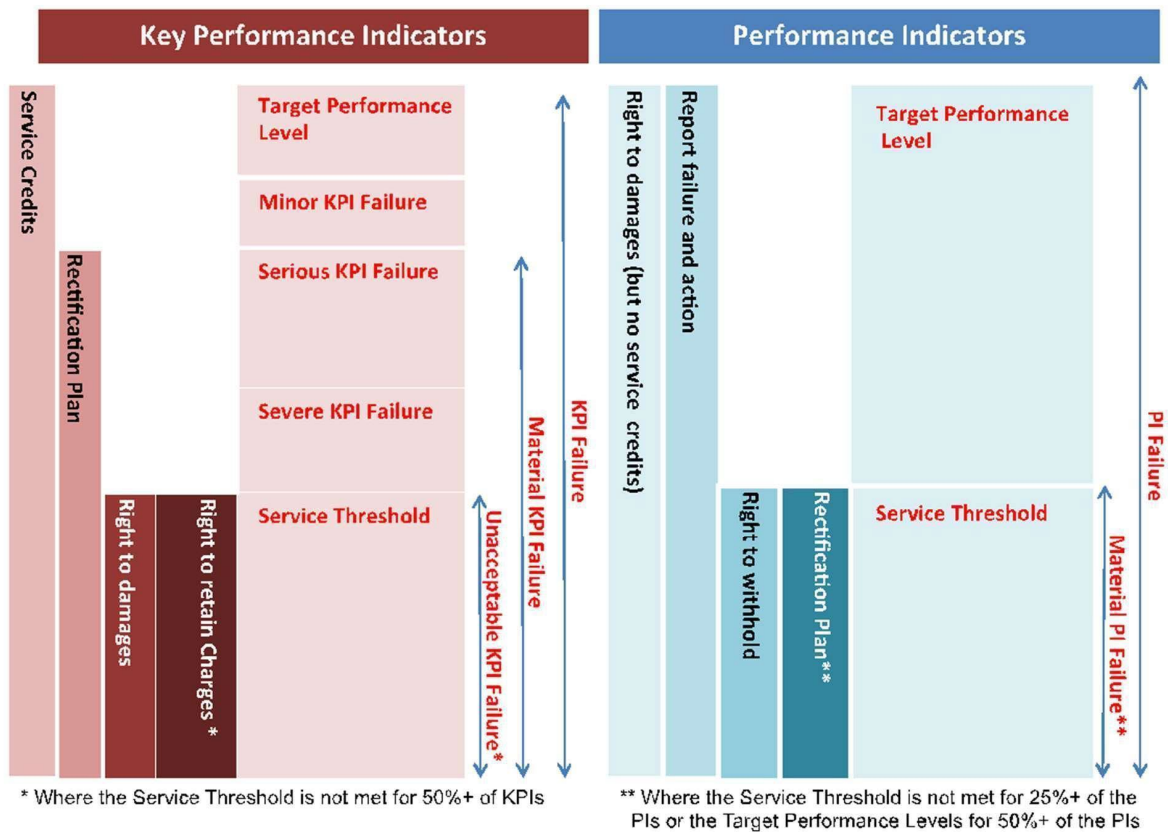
Key Performance Indicators

Service Credits

Rectification Plan

Right to damages

Right to retain Charges *

Target Performance Level

Minor KPI Failure

Serious KPI Failure

Severe KPI Failure

Service Threshold

Unacceptable KPI Failure*

Material KPI Failure

KPI Failure

* Where the Service Threshold is not met for 50%+ of KPIs

Performance Indicators

Right to damages (but no service credits)

Report failure and action

Right to withhold

Rectification Plan**

Target Performance Level

Service Threshold

Material PI Failure**

PI Failure

** Where the Service Threshold is not met for 25%+ of the PIs or the Target Performance Levels for 50%+ of the PIs